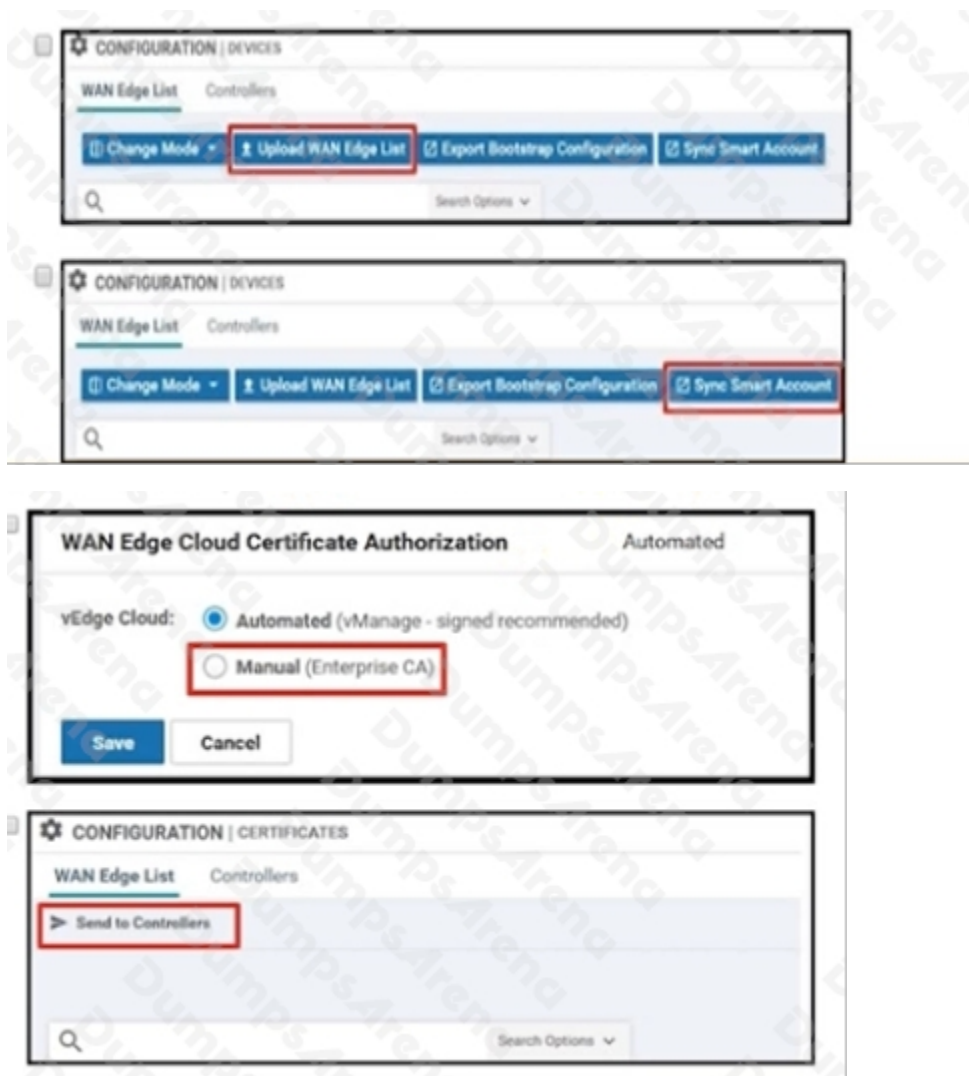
CONFIGURATION | DEVICES

WAN Edge List Controllers

Change Mode ▾ Upload WAN Edge List Export Bootstrap Configuration Sync Smart Account

Search Options ⌄

CONFIGURATION | DEVICES

WAN Edge List Controllers

Change Mode ▾ Upload WAN Edge List Export Bootstrap Configuration Sync Smart Account

Search Options ⌄

WAN Edge Cloud Certificate Authorization Automated

vEdge Cloud: Automated (vManage - signed recommended)

Manual (Enterprise CA)

Save Cancel

CONFIGURATION | CERTIFICATES

WAN Edge List Controllers

Send to Controllers

Search Options ⌄

DumpsArena